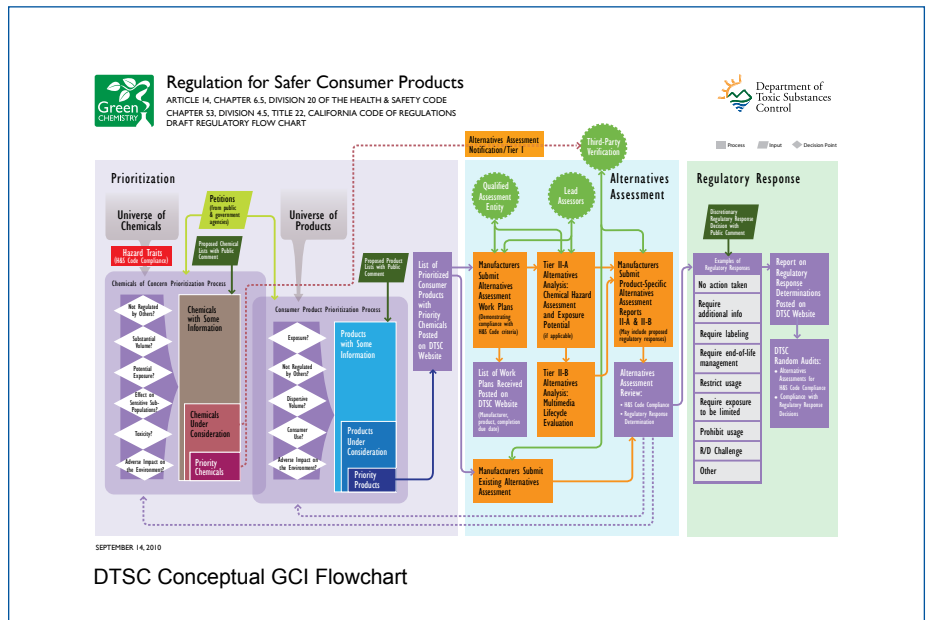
Green CHEMISTRY

Regulation for Safer Consumer Products
ARTICLE 14, CHAPTER 6.5, DIVISION 20 OF THE HEALTH & SAFETY CODE
CHAPTER 53, DIVISION 4.5, TITLE 22, CALIFORNIA CODE OF REGULATIONS
DRAFT REGULATORY FLOW CHART

Department of Toxic Substances Control

Process Input Decision Point

Alternatives Assessment Notification/Tier I

Third-Party Verification

Prioritization

Petitions (from public & government agencies)

Universe of Chemicals

Universe of Products

Hazard Traits (H&S Code Compliance)

Proposed Chemical Lists with Public Comment

Proposed Product Lists with Public Comment

Chemicals of Concern Prioritization Process

Not Regulated by Others?

Substantial Volume?

Potential Exposure?

Effect on Sensitive Sub-Populations?

Toxicity?

Adverse Impact on the Environment?

Chemicals with Some Information

Chemicals Under Consideration

Priority Chemicals

Consumer Product Prioritization Process

Exposure?

Not Regulated by Others?

Dispersive Volume?

Consumer Use?

Adverse Impact on the Environment?

Products with Some Information

Products Under Consideration

Priority Products

List of Prioritized Consumer Products with Priority Chemicals Posted on DTSC Website

Alternatives Assessment

Qualified Assessment Entity

Lead Assessors

Manufacturers Submit Alternatives Assessment Work Plans (Demonstrating compliance with H&S Code criteria)

Tier II-A Alternatives Analysis: Chemical Hazard Assessment and Exposure Potential (if applicable)

Manufacturers Submit Product-Specific Alternatives Assessment Reports II-A & II-B (May include proposed regulatory responses)

List of Work Plans Received Posted on DTSC Website (Manufacturer, product, completion due date)

Tier II-B Alternatives Analysis: Multimedia Lifecycle Evaluation

Alternatives Assessment Review:
• H&S Code Compliance
• Regulatory Response Determination

Manufacturers Submit Existing Alternatives Assessment

Regulatory Response

Discretionary Regulatory Response Decision with Public Comment

Examples of Regulatory Responses

No action taken

Require additional info

Require labeling

Require end-of-life management

Restrict usage

Require exposure to be limited

Prohibit usage

R/D Challenge

Other

Report on Regulatory Response Determinations Posted on DTSC Website

DTSC Random Audits:
• Alternatives Assessments for H&S Code Compliance
• Compliance with Regulatory Response Decisions

SEPTEMBER 14, 2010

DTSC Conceptual GCI Flowchart